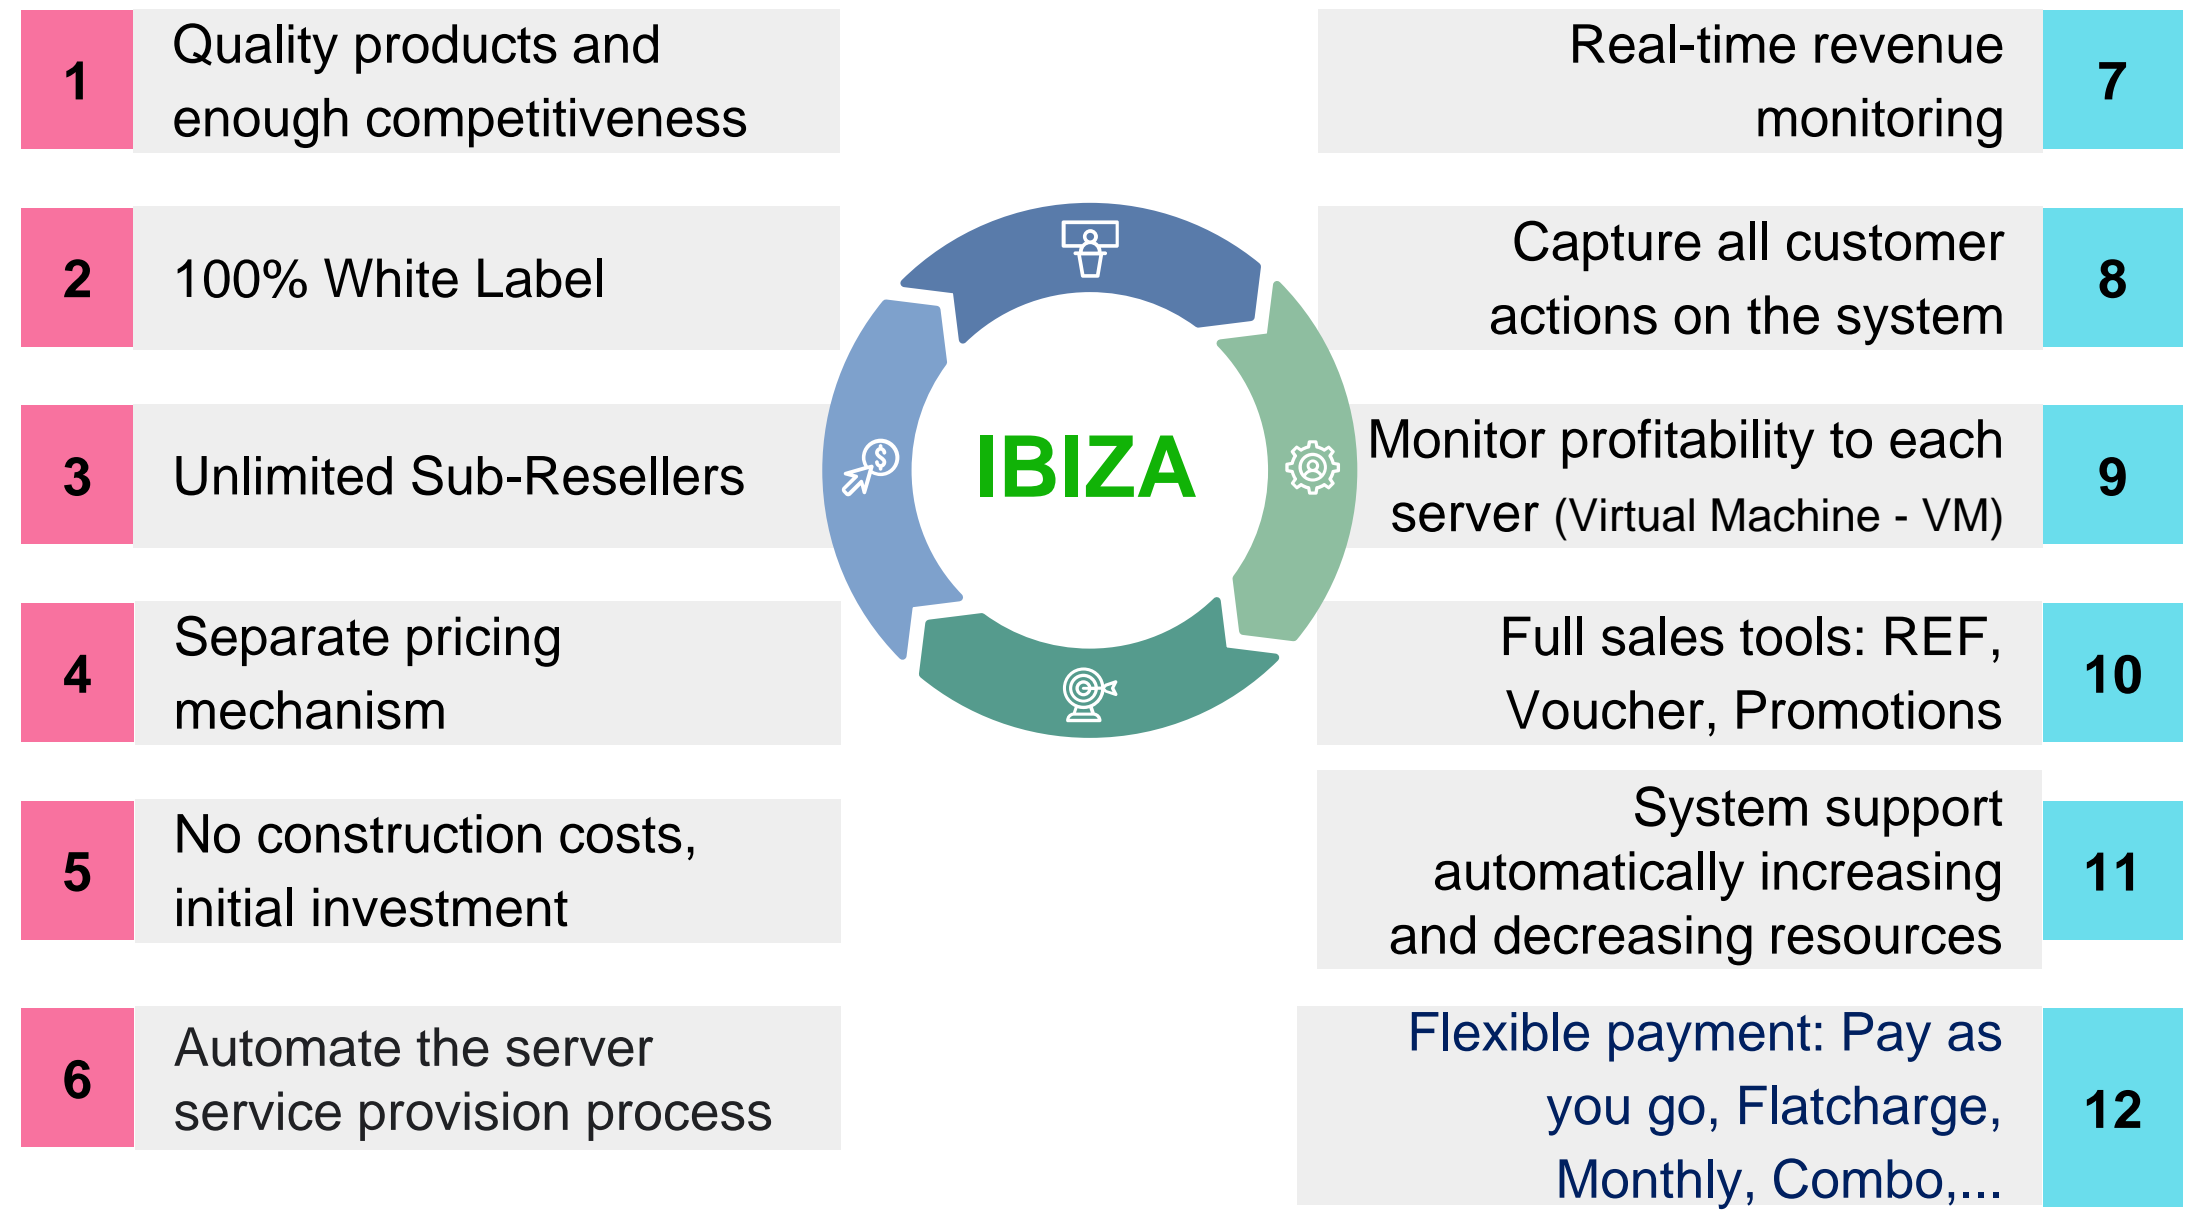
1 Quality products and enough competitiveness

2 100% White Label

3 Unlimited Sub-Resellers

4 Separate pricing mechanism

5 No construction costs, initial investment

6 Automate the server service provision process

IBIZA

Real-time revenue monitoring 7

Capture all customer actions on the system 8

Monitor profitability to each server (Virtual Machine - VM) 9

Full sales tools: REF, Voucher, Promotions 10

System support automatically increasing and decreasing resources 11

Flexible payment: Pay as you go, Flatcharge, Monthly, Combo,... 12